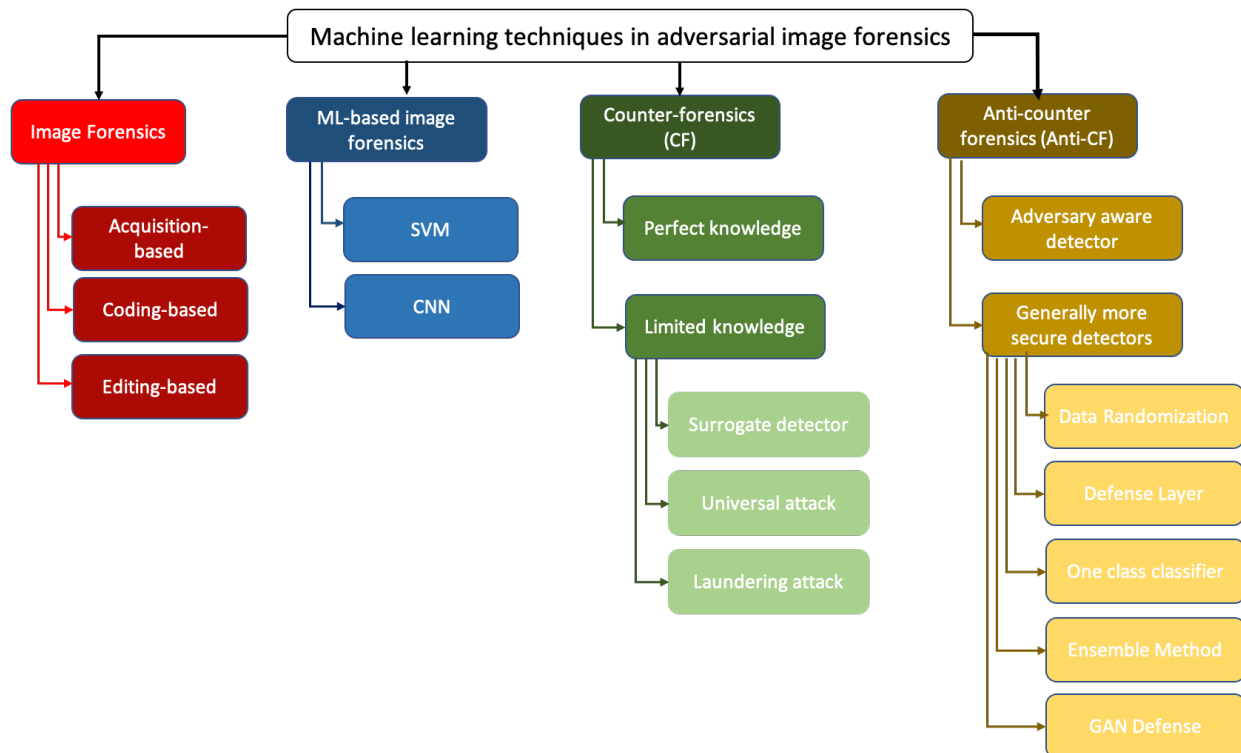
Machine learning techniques in adversarial image forensics

Image Forensics

Acquisition-based

Coding-based

Editing-based

ML-based image forensics

SVM

CNN

Counter-forensics (CF)

Perfect knowledge

Limited knowledge

Surrogate detector

Universal attack

Laundering attack

Anti-counter forensics (Anti-CF)

Adversary aware detector

Generally more secure detectors

Data Randomization

Defense Layer

One class classifier

Ensemble Method

GAN Defense